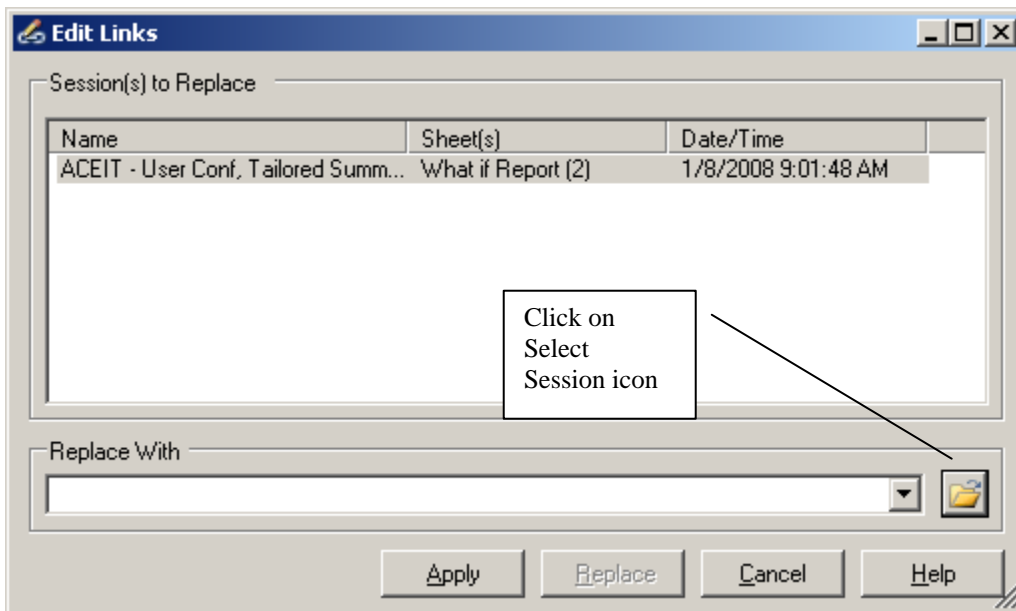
Edit Links

Session(s) to Replace

| Name | Sheet(s) | Date/Time |
|---|---|---|
| ACEIT - User Conf, Tailored Summ... | What if Report (2) | 1/8/2008 9:01:48 AM |

Click on Select Session icon

Replace With

Apply Replace Cancel Help